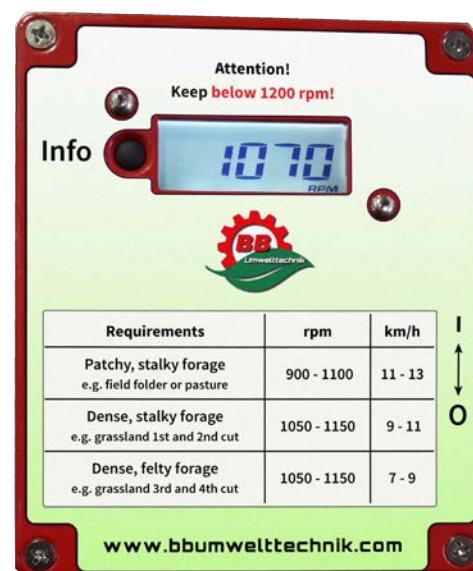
Attention!
Keep below 1200 rpm!

Info

1070
RPM

BB
Umwelttechnik

| Requirements | rpm | km/h |
|---|---|---|
| Patchy, stalky forage e.g. field folder or pasture | 900 - 1100 | 11 - 13 |
| Dense, stalky forage e.g. grassland 1st and 2nd cut | 1050 - 1150 | 9 - 11 |
| Dense, felty forage e.g. grassland 3rd and 4th cut | 1050 - 1150 | 7 - 9 |

I
O

www.bbumwelttechnik.com